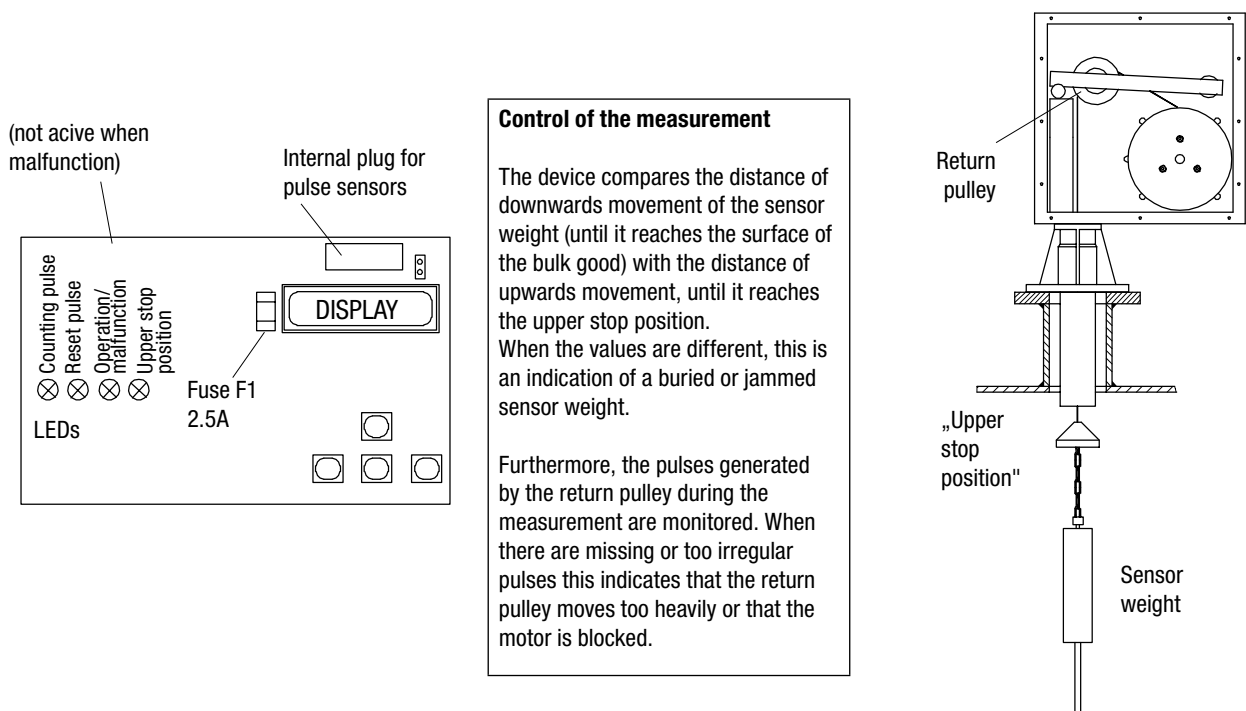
(not acive when malfunction)

Internal plug for pulse sensors

Counting pulse
Reset pulse
Operation/ malfunction
Upper stop position

DISPLAY

Fuse F1
2.5A

LEDs

**Control of the measurement**

The device compares the distance of downwards movement of the sensor weight (until it reaches the surface of the bulk good) with the distance of upwards movement, until it reaches the upper stop position.
When the values are different, this is an indication of a buried or jammed sensor weight.

Furthermore, the pulses generated by the return pulley during the measurement are monitored. When there are missing or too irregular pulses this indicates that the return pulley moves too heavily or that the motor is blocked.

Return pulley

„Upper stop position"

Sensor weight